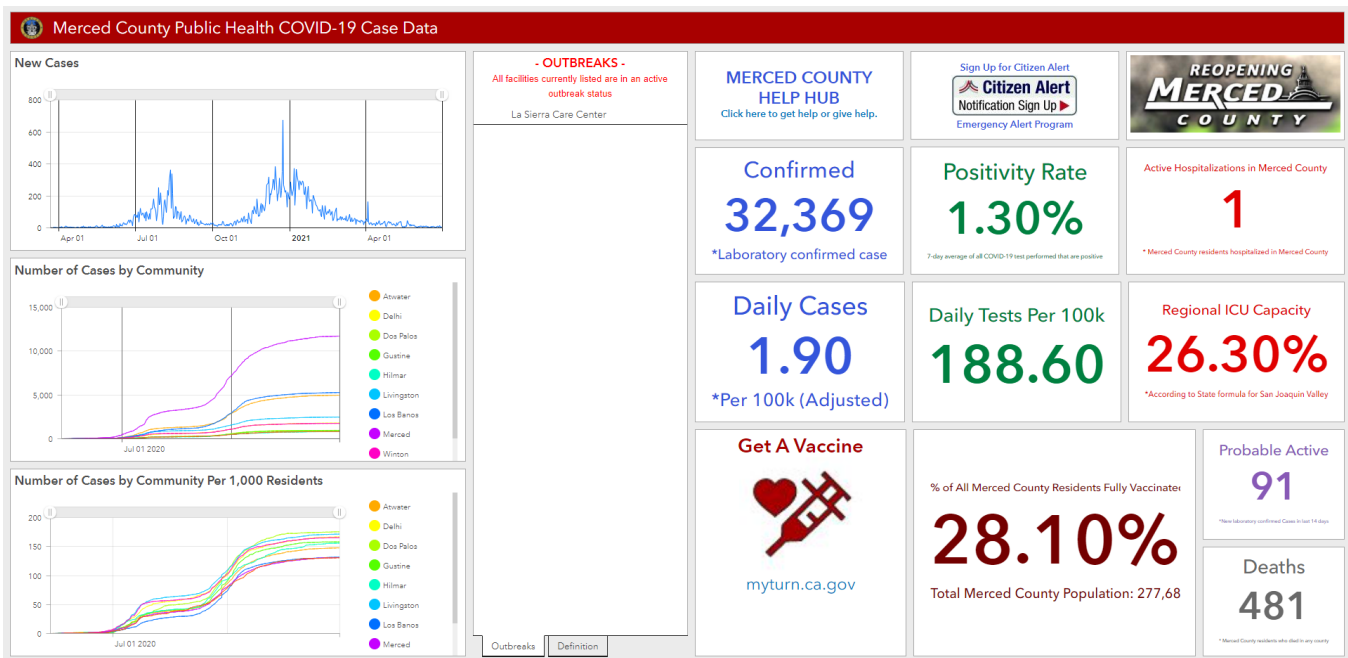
Merced County Public Health COVID-19 Case Data

New Cases

800
600
400
200
0
Apr 01
Jul 01
Oct 01
2021
Apr 01

Number of Cases by Community

15,000
10,000
5,000
0
Jul 01 2020

Atwater
Delhi
Dos Palos
Gustine
Hilmar
Livingston
Los Banos
Merced
Winton

Number of Cases by Community Per 1,000 Residents

200
150
100
50
0
Jul 01 2020

Atwater
Delhi
Dos Palos
Gustine
Hilmar
Livingston
Los Banos
Merced

- OUTBREAKS -
All facilities currently listed are in an active outbreak status

La Sierra Care Center

Outbreaks
Definition

MERCED COUNTY HELP HUB
Click here to get help or give help.

Sign Up for Citizen Alert
Citizen Alert
Notification Sign Up
Emergency Alert Program

REOPENING MERCED COUNTY

Confirmed
32,369
*Laboratory confirmed case

Positivity Rate
1.30%
7-day average of all COVID-19 test performed that are positive

Active Hospitalizations in Merced County
1
* Merced County residents hospitalized in Merced County

Daily Cases
1.90
*Per 100k (Adjusted)

Daily Tests Per 100k
188.60

Regional ICU Capacity
26.30%
*According to State formula for San Joaquin Valley

Get A Vaccine
myturn.ca.gov

% of All Merced County Residents Fully Vaccinatec
28.10%
Total Merced County Population: 277,68

Probable Active
91
*New laboratory confirmed Cases in last 14 days

Deaths
481
* Merced County residents who died in any county